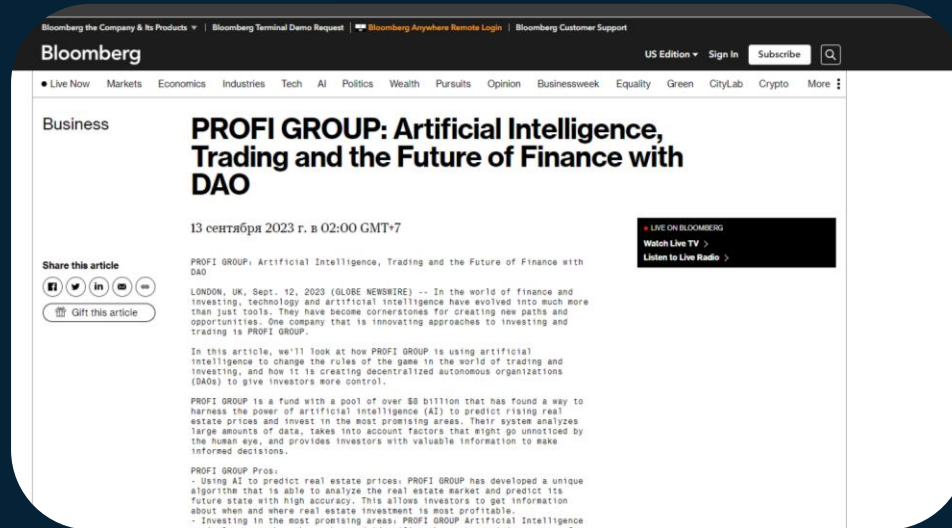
Bloomberg the Company & Its Products ▾ | Bloomberg Terminal Demo Request | Bloomberg Anywhere Remote Login | Bloomberg Customer Support

Bloomberg

US Edition ▾ Sign In Subscribe

• Live Now Markets Economics Industries Tech AI Politics Wealth Pursuits Opinion Businessweek Equality Green CityLab Crypto More

Business

PROFI GROUP: Artificial Intelligence, Trading and the Future of Finance with DAO

13 сентября 2023 г. в 02:00 GMT+7

• LIVE ON BLOOMBERG
Watch Live TV >
Listen to Live Radio >

Share this article

Gift this article

PROFI GROUP: Artificial Intelligence, Trading and the Future of Finance with DAO

LONDON, UK, Sept. 12, 2023 (GLOBE NEWSWIRE) -- In the world of finance and investing, technology and artificial intelligence have evolved into much more than just tools. They have become cornerstones for creating new paths and opportunities. One company that is innovating approaches to investing and trading is PROFI GROUP.

In this article, we'll look at how PROFI GROUP is using artificial intelligence to change the rules of the game in the world of trading and investing, and how it is creating decentralized autonomous organizations (DAOs) to give investors more control.

PROFI GROUP is a fund with a pool of over $8 billion that has found a way to harness the power of artificial intelligence (AI) to predict rising real estate prices and invest in the most promising areas. Their system analyzes large amounts of data, takes into account factors that might go unnoticed by the human eye, and provides investors with valuable information to make informed decisions.

PROFI GROUP Pros:
- Using AI to predict real estate prices: PROFI GROUP has developed a unique algorithm that is able to analyze the real estate market and predict its future state with high accuracy. This allows investors to get information about when and where real estate investment is most profitable.
- Investing in the most promising areas: PROFI GROUP Artificial Intelligence